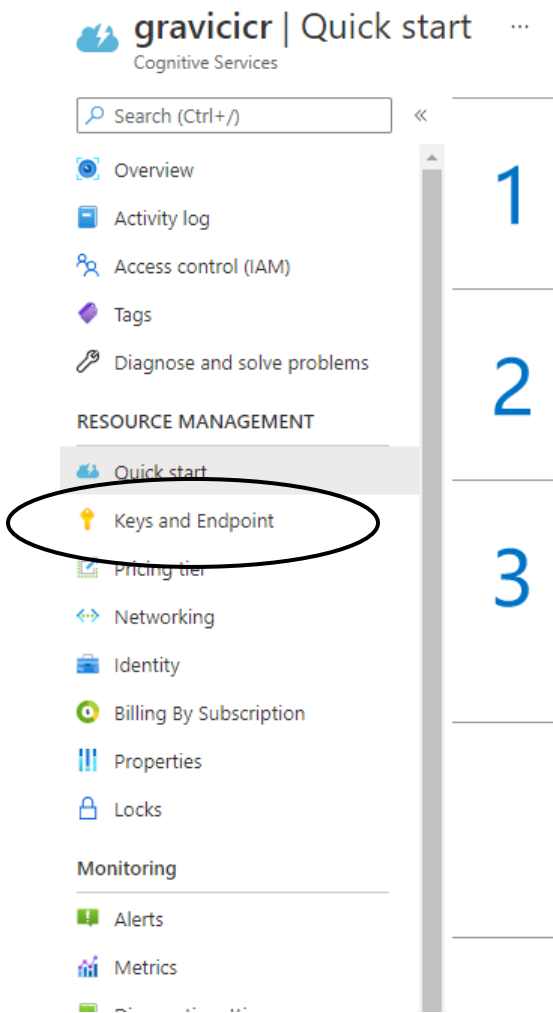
gravicicr | Quick start ...
Cognitive Services

Search (Ctrl+/) «

Overview
Activity log
Access control (IAM)
Tags
Diagnose and solve problems

RESOURCE MANAGEMENT
Quick start
Keys and Endpoint
Pricing tier
Networking
Identity
Billing By Subscription
Properties
Locks

Monitoring
Alerts
Metrics
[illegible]

1

2

3